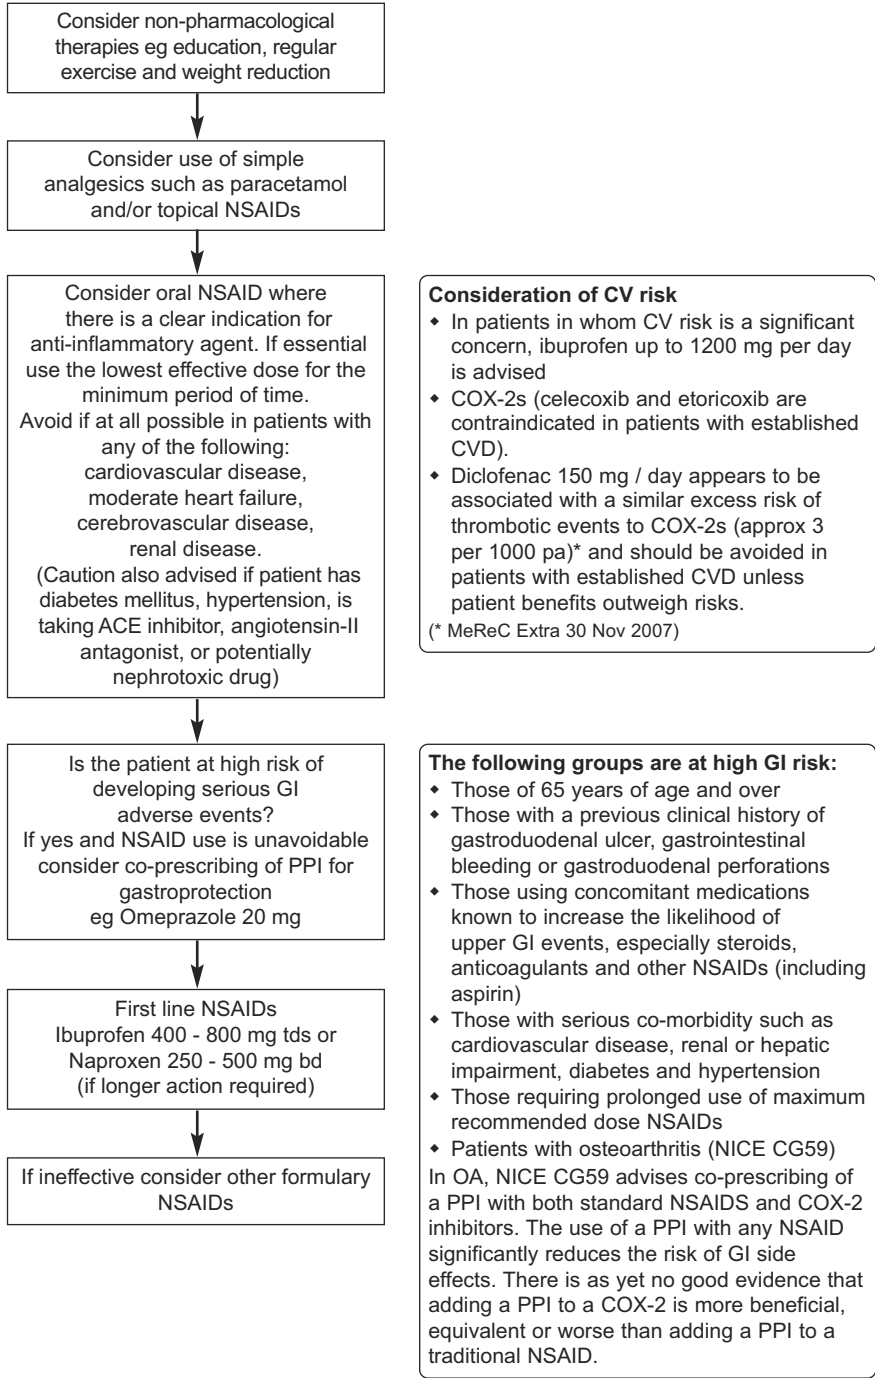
Consider non-pharmacological therapies eg education, regular exercise and weight reduction

Consider use of simple analgesics such as paracetamol and/or topical NSAIDs

Consider oral NSAID where there is a clear indication for anti-inflammatory agent. If essential use the lowest effective dose for the minimum period of time.
Avoid if at all possible in patients with any of the following:
cardiovascular disease,
moderate heart failure,
cerebrovascular disease,
renal disease.
(Caution also advised if patient has diabetes mellitus, hypertension, is taking ACE inhibitor, angiotensin-II antagonist, or potentially nephrotoxic drug)

Consideration of CV risk
- In patients in whom CV risk is a significant concern, ibuprofen up to 1200 mg per day is advised
- COX-2s (celecoxib and etoricoxib are contraindicated in patients with established CVD).
- Diclofenac 150 mg / day appears to be associated with a similar excess risk of thrombotic events to COX-2s (approx 3 per 1000 pa)* and should be avoided in patients with established CVD unless patient benefits outweigh risks.
(* MeReC Extra 30 Nov 2007)

Is the patient at high risk of developing serious GI adverse events?
If yes and NSAID use is unavoidable consider co-prescribing of PPI for gastroprotection
eg Omeprazole 20 mg

The following groups are at high GI risk:
- Those of 65 years of age and over
- Those with a previous clinical history of gastroduodenal ulcer, gastrointestinal bleeding or gastroduodenal perforations
- Those using concomitant medications known to increase the likelihood of upper GI events, especially steroids, anticoagulants and other NSAIDs (including aspirin)
- Those with serious co-morbidity such as cardiovascular disease, renal or hepatic impairment, diabetes and hypertension
- Those requiring prolonged use of maximum recommended dose NSAIDs
- Patients with osteoarthritis (NICE CG59)
In OA, NICE CG59 advises co-prescribing of a PPI with both standard NSAIDS and COX-2 inhibitors. The use of a PPI with any NSAID significantly reduces the risk of GI side effects. There is as yet no good evidence that adding a PPI to a COX-2 is more beneficial, equivalent or worse than adding a PPI to a traditional NSAID.

First line NSAIDs
Ibuprofen 400 - 800 mg tds or
Naproxen 250 - 500 mg bd
(if longer action required)

If ineffective consider other formulary NSAIDs